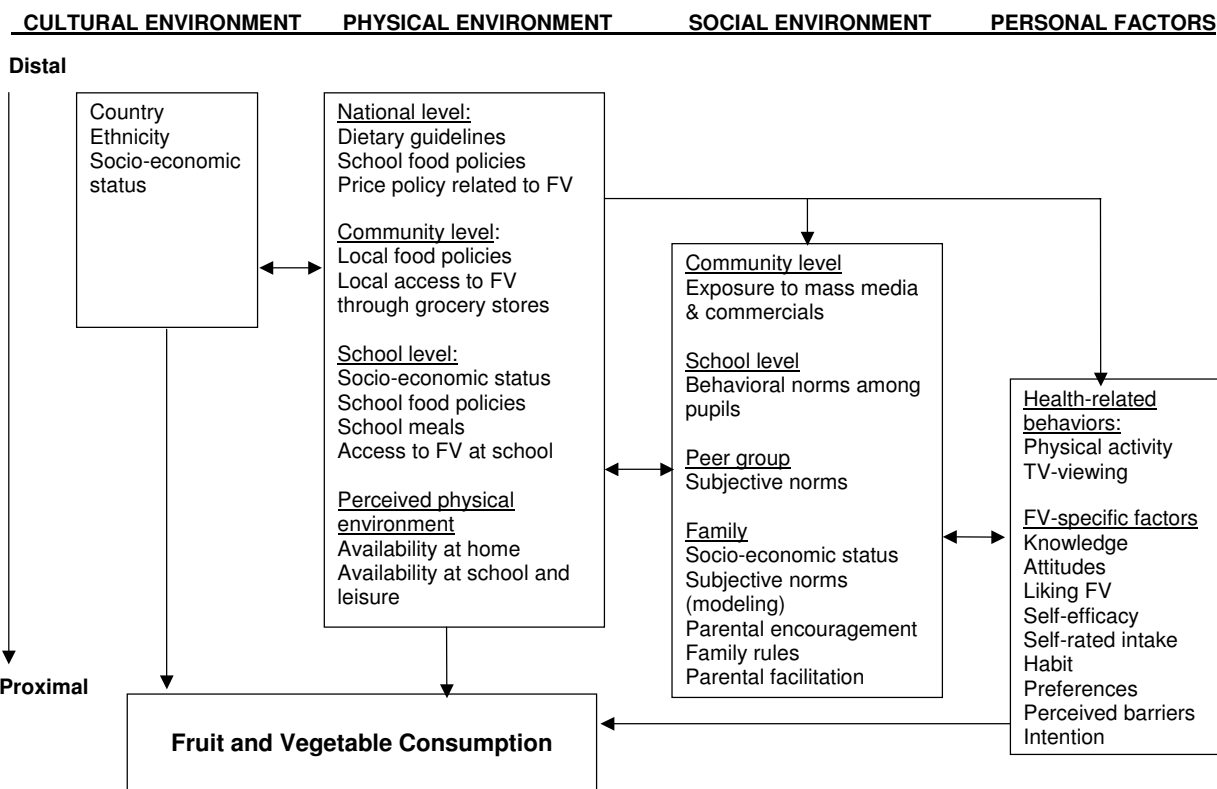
CULTURAL ENVIRONMENT PHYSICAL ENVIRONMENT SOCIAL ENVIRONMENT PERSONAL FACTORS

Distal

Country
Ethnicity
Socio-economic status

National level:
Dietary guidelines
School food policies
Price policy related to FV

Community level:
Local food policies
Local access to FV through grocery stores

School level:
Socio-economic status
School food policies
School meals
Access to FV at school

Perceived physical environment
Availability at home
Availability at school and leisure

Community level
Exposure to mass media & commercials

School level
Behavioral norms among pupils

Peer group
Subjective norms

Family
Socio-economic status
Subjective norms (modeling)
Parental encouragement
Family rules
Parental facilitation

Health-related behaviors:
Physical activity
TV-viewing

FV-specific factors
Knowledge
Attitudes
Liking FV
Self-efficacy
Self-rated intake
Habit
Preferences
Perceived barriers
Intention

Proximal

Fruit and Vegetable Consumption